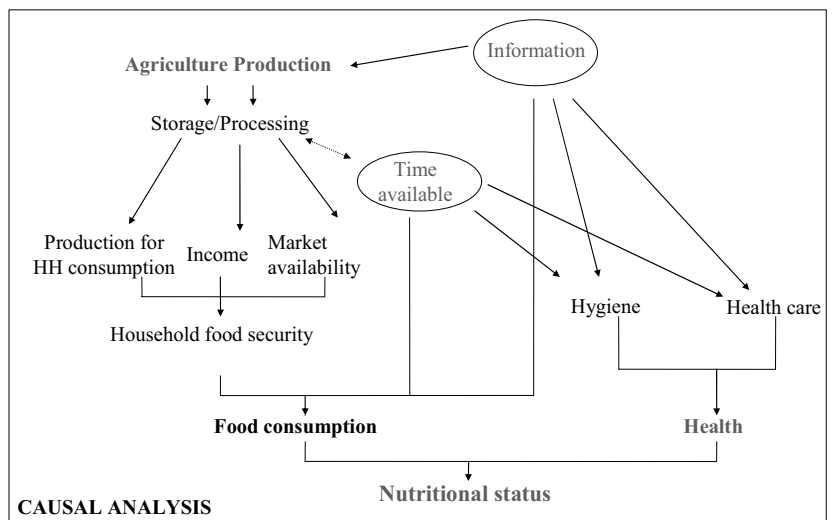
Information

Agriculture Production

Storage/Processing

Time available

Production for HH consumption

Income

Market availability

Household food security

Hygiene

Health care

Food consumption

Health

Nutritional status

CAUSAL ANALYSIS